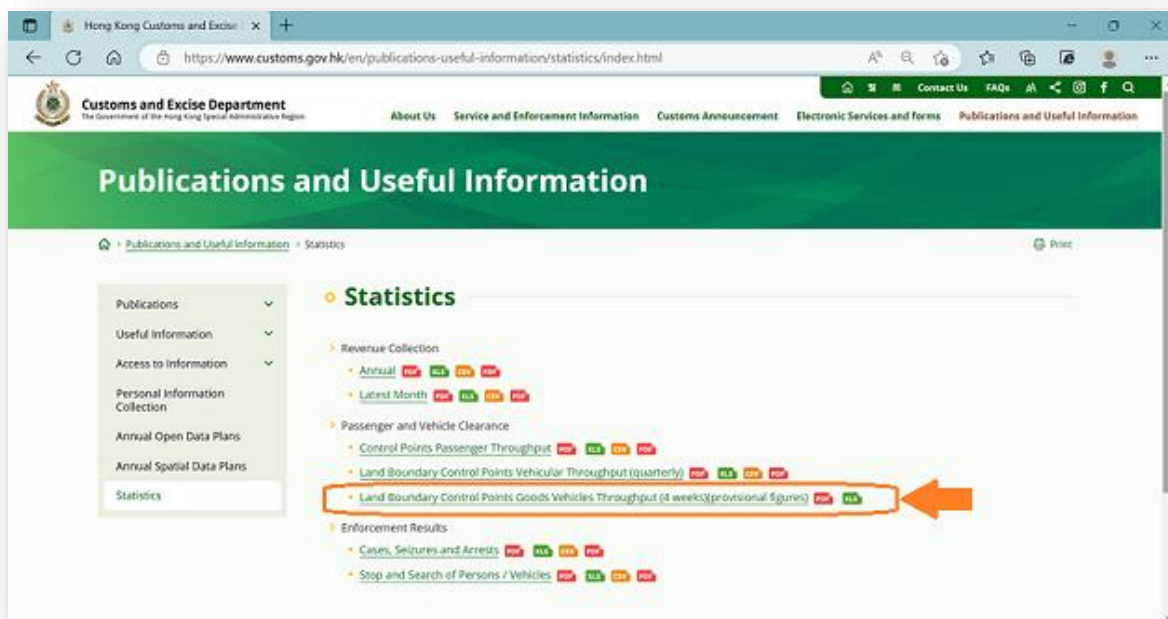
Hong Kong Customs and Excise ×

https://www.customs.gov.hk/en/publications-useful-information/statistics/index.html

Contact Us FAQs A f

Customs and Excise Department
The Government of the Hong Kong Special Administrative Region

About Us Service and Enforcement Information Customs Announcement Electronic Services and forms Publications and Useful Information

Publications and Useful Information

> Publications and Useful Information > Statistics

Print

Publications
Useful Information
Access to Information
Personal Information Collection
Annual Open Data Plans
Annual Spatial Data Plans
Statistics

Statistics

Revenue Collection
Annual PDF XLS CSV PDF
Latest Month PDF XLS CSV PDF

Passenger and Vehicle Clearance
Control Points Passenger Throughput PDF XLS CSV PDF
Land Boundary Control Points Vehicular Throughput (quarterly) PDF XLS CSV PDF
Land Boundary Control Points Goods Vehicles Throughput (4 weeks)(provisional figures) PDF XLS

Enforcement Results
Cases, Seizures and Arrests PDF XLS CSV PDF
Stop and Search of Persons / Vehicles PDF XLS CSV PDF